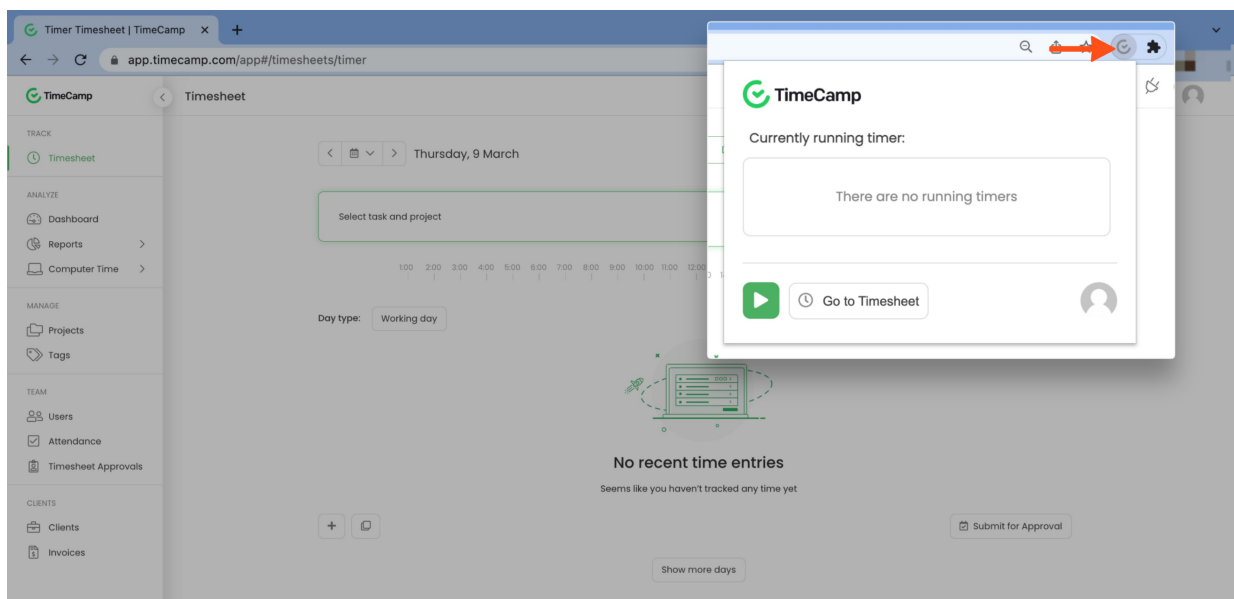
Timer Timesheet | TimeCamp ×

app.timecamp.com/app#/timesheets/timer

TimeCamp

Timesheet

TRACK

Timesheet

ANALYZE

Dashboard

Reports

Computer Time

MANAGE

Projects

Tags

TEAM

Users

Attendance

Timesheet Approvals

CLIENTS

Clients

Invoices

Thursday, 9 March

Select task and project

1:00 2:00 3:00 4:00 5:00 6:00 7:00 8:00 9:00 10:00 11:00 12:00

Day type: Working day

No recent time entries

Seems like you haven't tracked any time yet

Submit for Approval

Show more days

TimeCamp

Currently running timer:

There are no running timers

Go to Timesheet